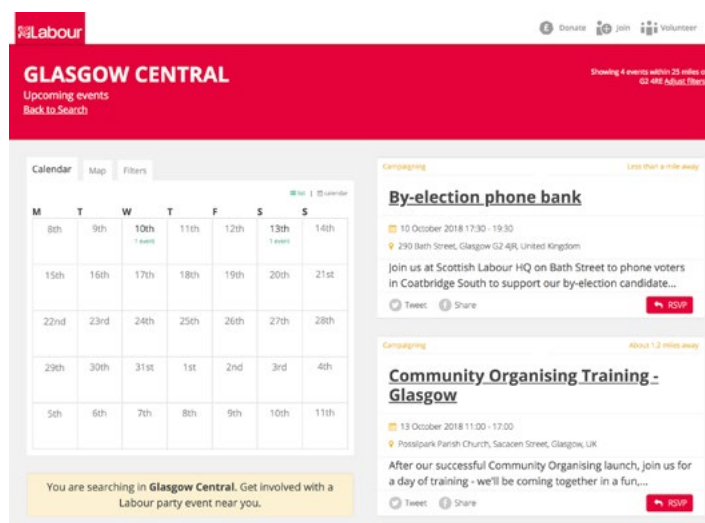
Labour

Donate Join Volunteer

GLASGOW CENTRAL
Upcoming events
Back to Search

Showing 4 events within 25 miles o G2 4RE Adjust filters

Calendar Map Filters

list | calendar

| M | T | W | T | F | S | S |
|---|---|---|---|---|---|---|
| 8th | 9th | 10th 1 event | 11th | 12th | 13th 1 event | 14th |
| 15th | 16th | 17th | 18th | 19th | 20th | 21st |
| 22nd | 23rd | 24th | 25th | 26th | 27th | 28th |
| 29th | 30th | 31st | 1st | 2nd | 3rd | 4th |
| 5th | 6th | 7th | 8th | 9th | 10th | 11th |

You are searching in Glasgow Central. Get involved with a Labour party event near you.

Campaigning
Less than a mile away

By-election phone bank

10 October 2018 17:30 - 19:30
290 Bath Street, Glasgow G2 4JR, United Kingdom

Join us at Scottish Labour HQ on Bath Street to phone voters in Coatbridge South to support our by-election candidate...

Tweet Share RSVP

Campaigning
About 1.2 miles away

Community Organising Training - Glasgow

13 October 2018 11:00 - 17:00
Possilpark Parish Church, Sacacen Street, Glasgow, UK

After our successful Community Organising launch, join us for a day of training - we'll be coming together in a fun,...

Tweet Share RSVP